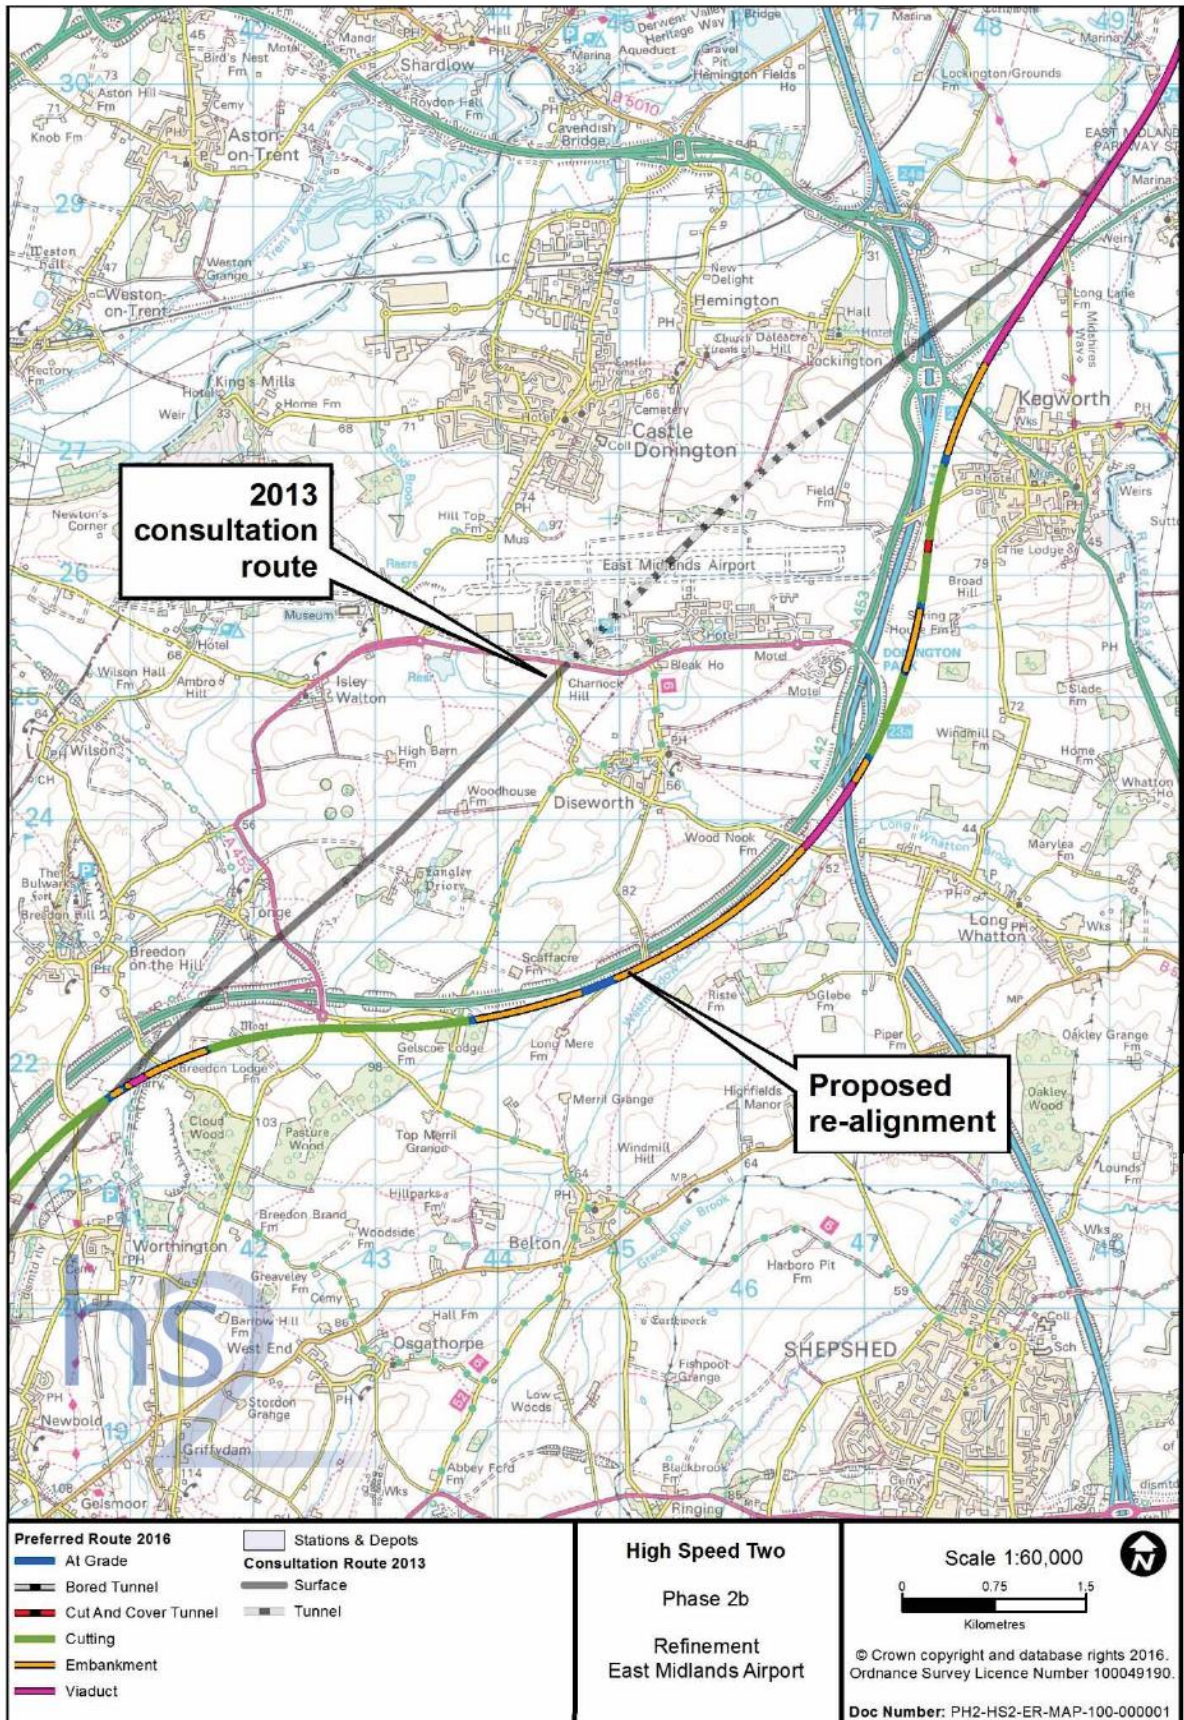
2013 consultation route

Proposed re-alignment

Shardlow
Aston-on-Trent
Weston-on-Trent
King's Mills
Castle Donington
Hemington
Lockington
Kegworth
East Midlands Airport
Isley Walton
Charnock Hill
Diseworth
Long Whatton
Breedon on the Hill
Tonge
Worthington
Belton
Osgathorpe
SHEPSHED
Newbold
Griffydam
Gelsmoor

Preferred Route 2016
At Grade
Bored Tunnel
Cut And Cover Tunnel
Cutting
Embankment
Viaduct

Stations & Depots
Consultation Route 2013
Surface
Tunnel

High Speed Two

Phase 2b

Refinement
East Midlands Airport

Scale 1:60,000
0 0.75 1.5
Kilometres

© Crown copyright and database rights 2016. Ordnance Survey Licence Number 100049190.

Doc Number: PH2-HS2-ER-MAP-100-000001